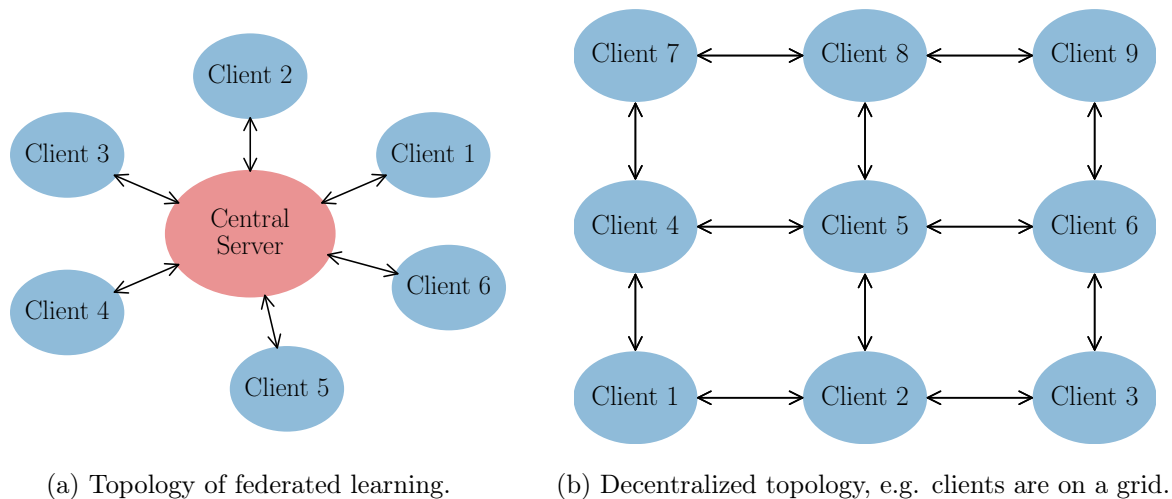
Client 2

Client 3

Client 1

Central Server

Client 6

Client 4

Client 5

(a) Topology of federated learning.

Client 7

Client 8

Client 9

Client 4

Client 5

Client 6

Client 1

Client 2

Client 3

(b) Decentralized topology, e.g. clients are on a grid.